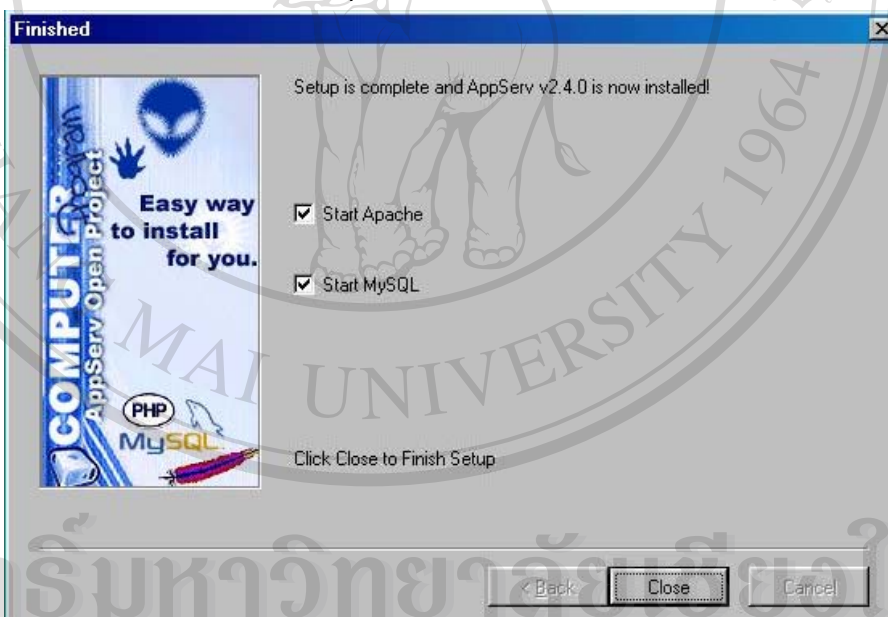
Finished

COMPUTER
AppServ Open Project

Easy way to install for you.

PHP
MySQL

Setup is complete and AppServ v2.4.0 is now installed!

Start Apache

Start MySQL

Click Close to Finish Setup

< Back
Close
Cancel

MAI UNIVERSITY 1964

ลิขสิทธิ์มหาวิทยาลัยเชียงใหม่